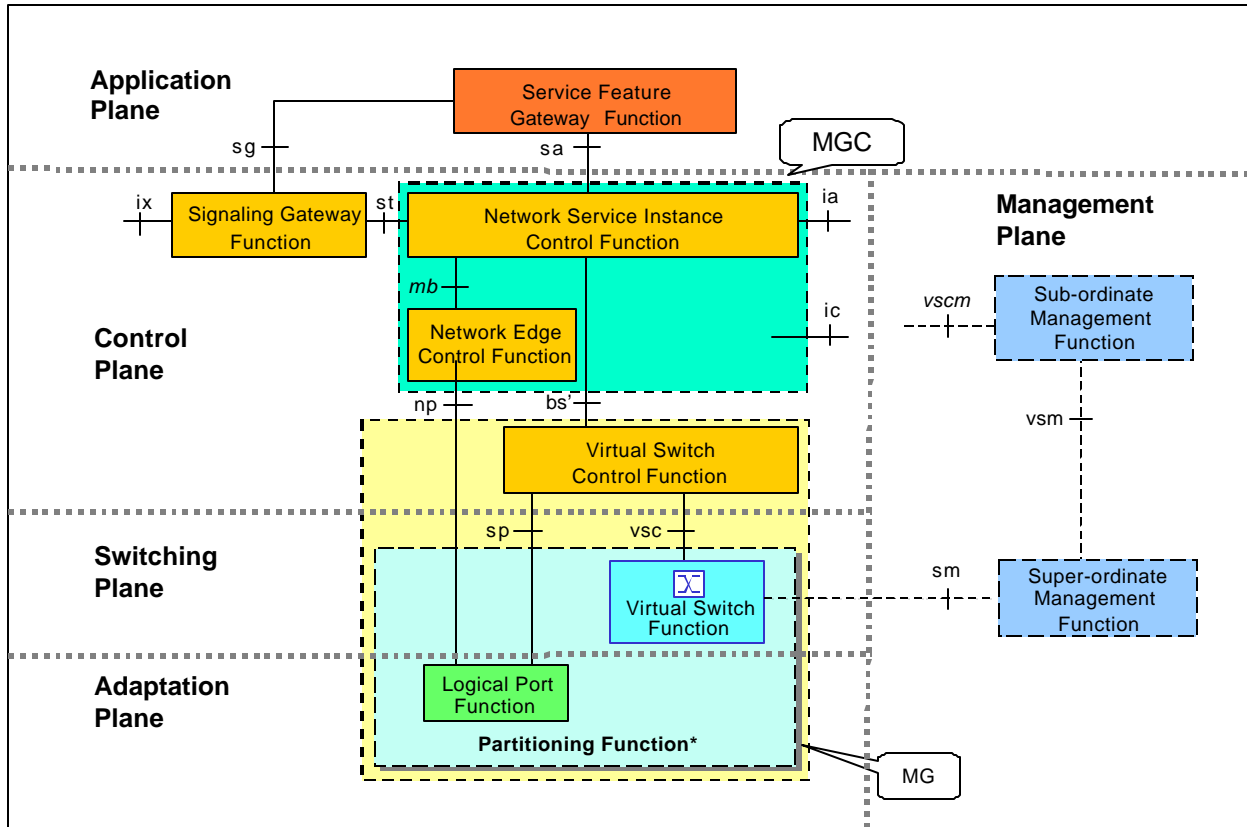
Application Plane

Service Feature Gateway Function

sg

sa

MGC

ix

Signaling Gateway Function

st

Network Service Instance Control Function

ia

Management Plane

mb

vscm

Sub-ordinate Management Function

ic

Control Plane

Network Edge Control Function

np

bs'

vsm

Virtual Switch Control Function

sp

vsc

Switching Plane

sm

Virtual Switch Function

Super-ordinate Management Function

Adaptation Plane

Logical Port Function

Partitioning Function*

MG